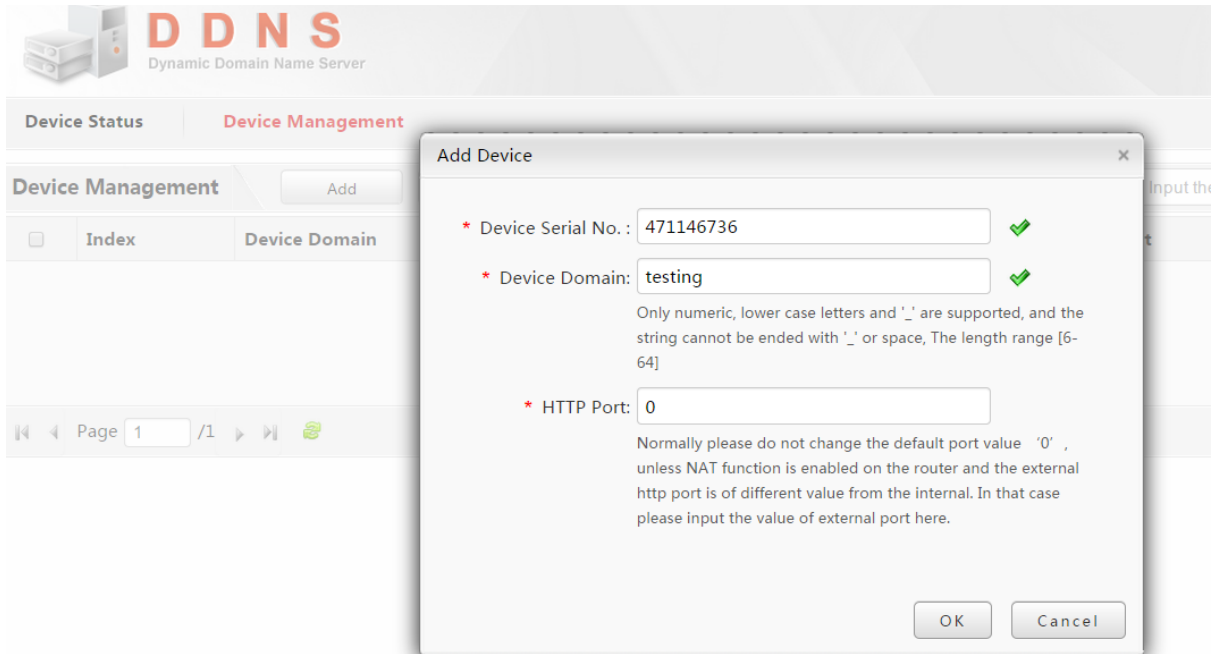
DDNS
Dynamic Domain Name Server

Device Status
Device Management

Device Management
Add
Input the

Index
Device Domain
t

Page 1 /1

Add Device
×

* Device Serial No. : 471146736

* Device Domain: testing

Only numeric, lower case letters and '_' are supported, and the string cannot be ended with '_' or space, The length range [6-64]

* HTTP Port: 0

Normally please do not change the default port value '0', unless NAT function is enabled on the router and the external http port is of different value from the internal. In that case please input the value of external port here.

OK
Cancel